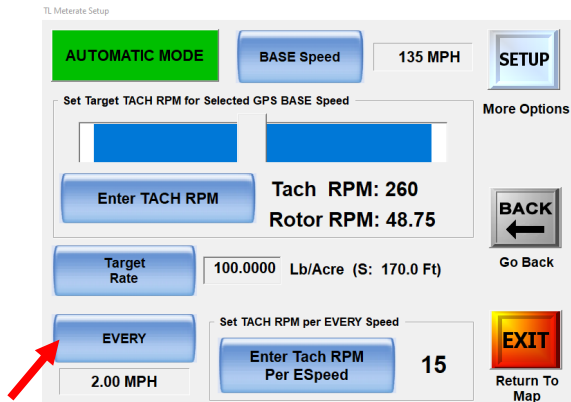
TL Meterate Setup

AUTOMATIC MODE

BASE Speed

135 MPH

SETUP

More Options

Set Target TACH RPM for Selected GPS BASE Speed

Enter TACH RPM

Tach RPM: 260

Rotor RPM: 48.75

BACK

Go Back

Target Rate

100.0000

Lb/Acre (S: 170.0 Ft)

EVERY

2.00 MPH

Set TACH RPM per EVERY Speed

Enter Tach RPM Per ESpeed

15

EXIT

Return To Map